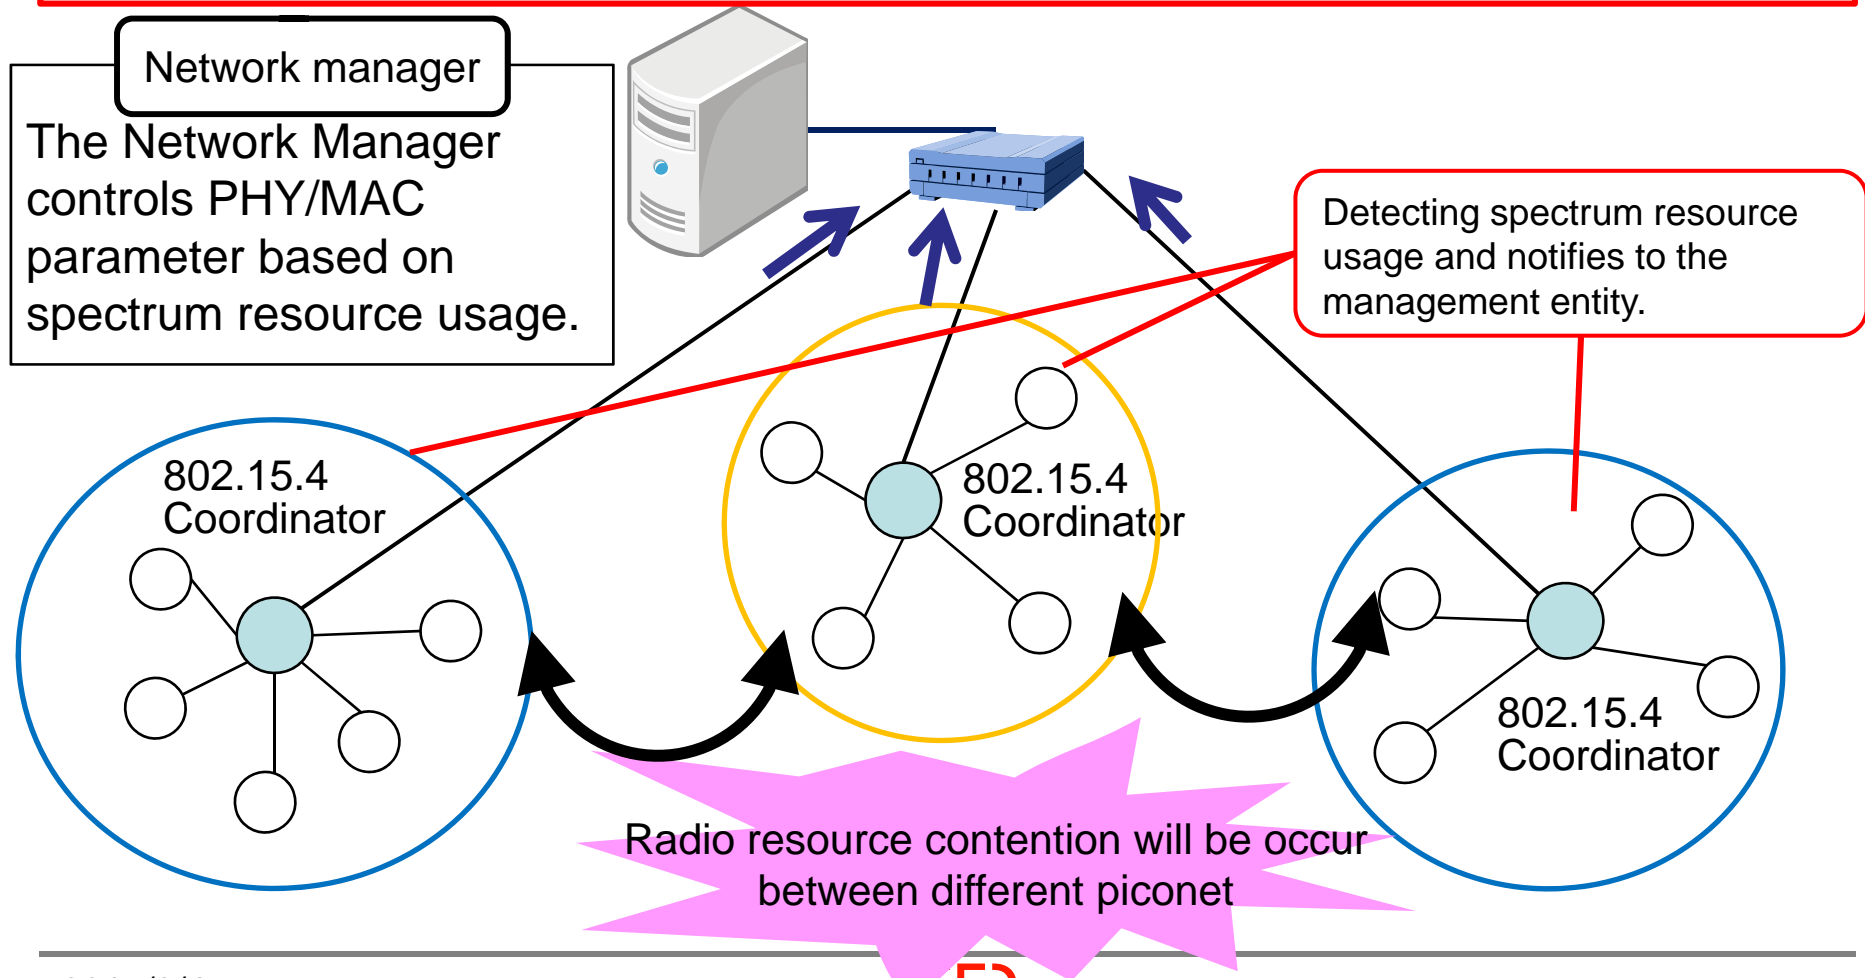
Network manager

The Network Manager controls PHY/MAC parameter based on spectrum resource usage.

Detecting spectrum resource usage and notifies to the management entity.

802.15.4 Coordinator

802.15.4 Coordinator

802.15.4 Coordinator

Radio resource contention will be occur between different piconet